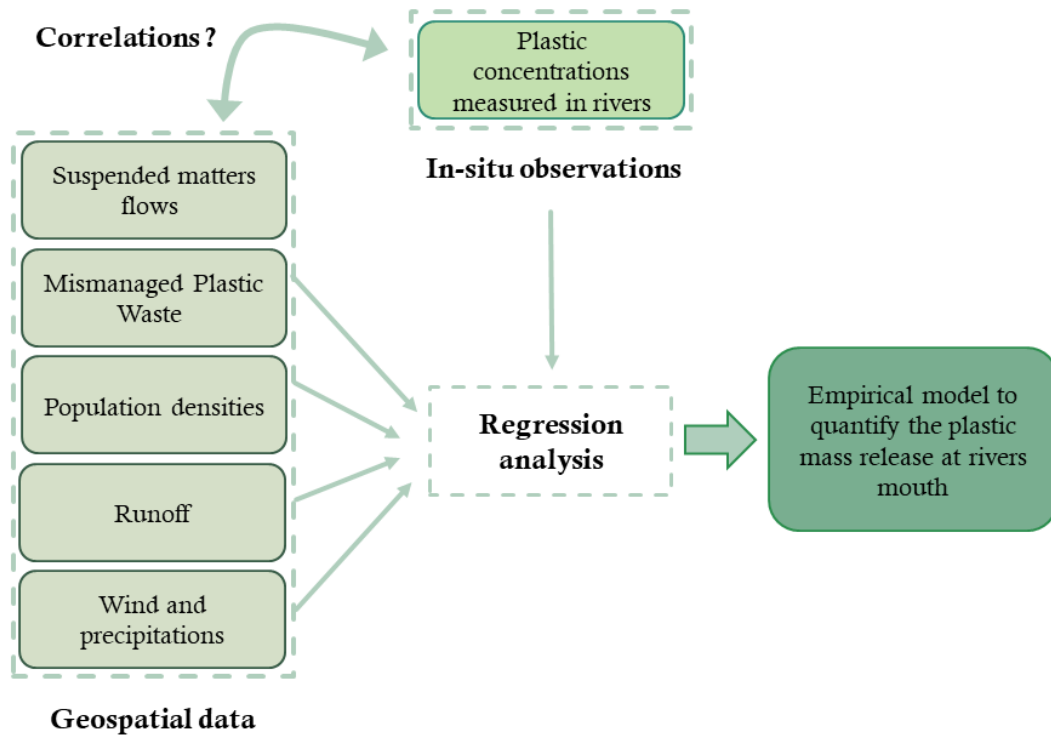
Correlations ?

Plastic concentrations measured in rivers

In-situ observations

Suspended matters flows

Mismanaged Plastic Waste

Population densities

Runoff

Wind and precipitations

Geospatial data

Regression analysis

Empirical model to quantify the plastic mass release at rivers mouth